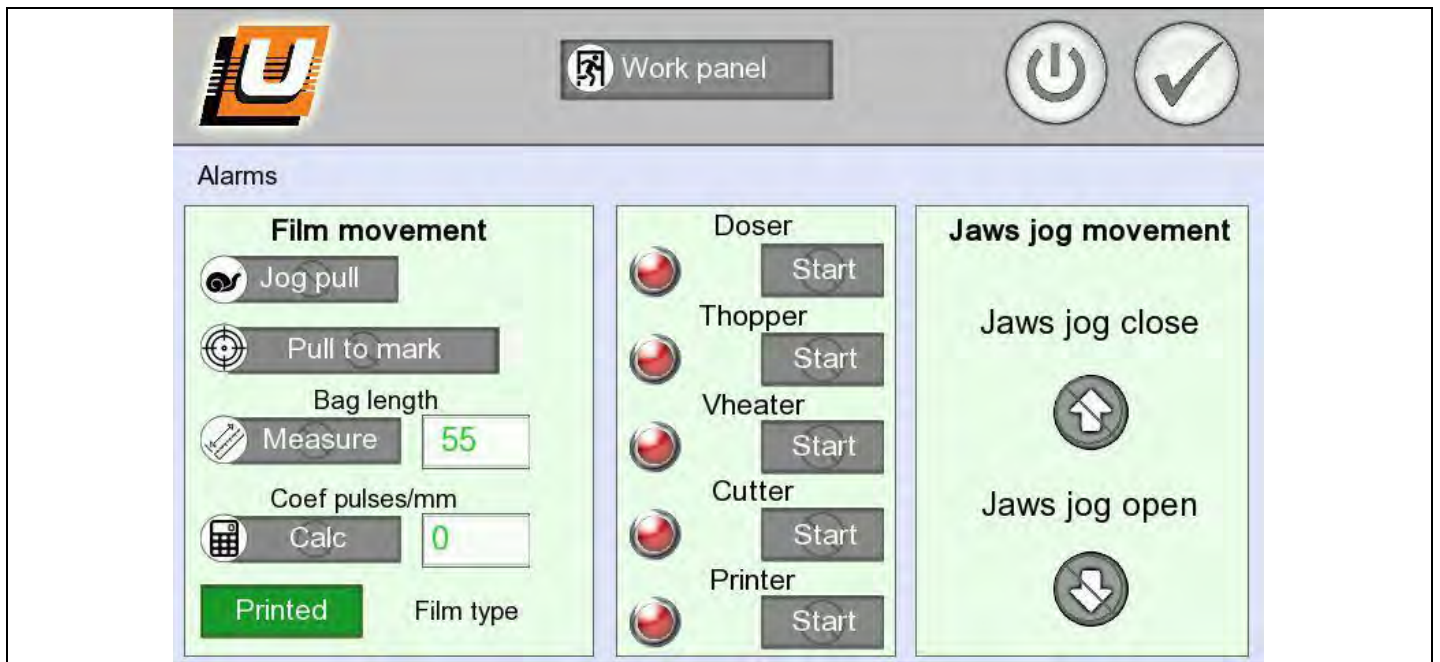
Work panel

Alarms

Film movement

Jog pull

Pull to mark

Bag length

Measure

55

Coef pulses/mm

Calc

0

Printed

Film type

Doser

Start

Thopper

Start

Vheater

Start

Cutter

Start

Printer

Start

Jaws jog movement

Jaws jog close

Jaws jog open